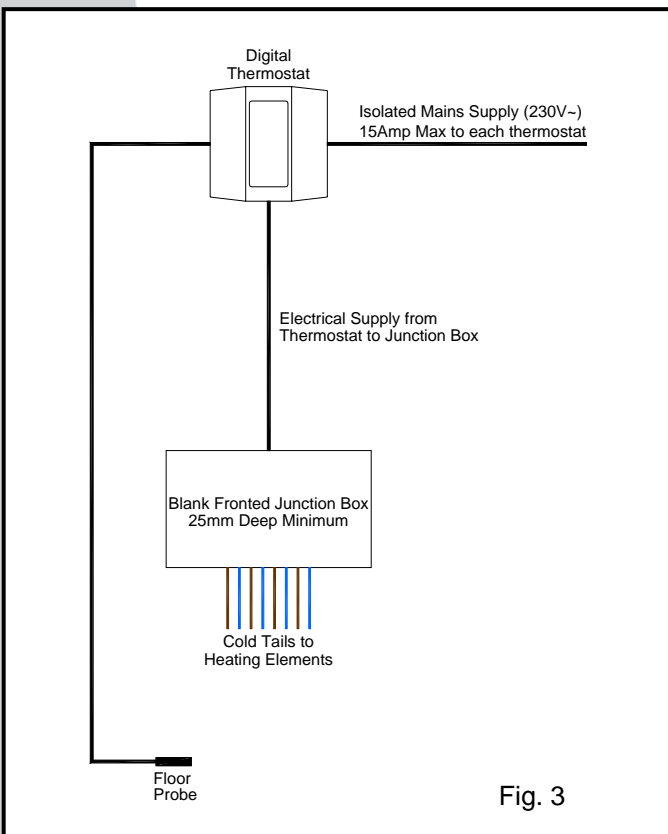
Digital Thermostat

Isolated Mains Supply (230V~)
15Amp Max to each thermostat

Electrical Supply from Thermostat to Junction Box

Blank Fronted Junction Box
25mm Deep Minimum

Cold Tails to Heating Elements

Floor Probe

Fig. 3